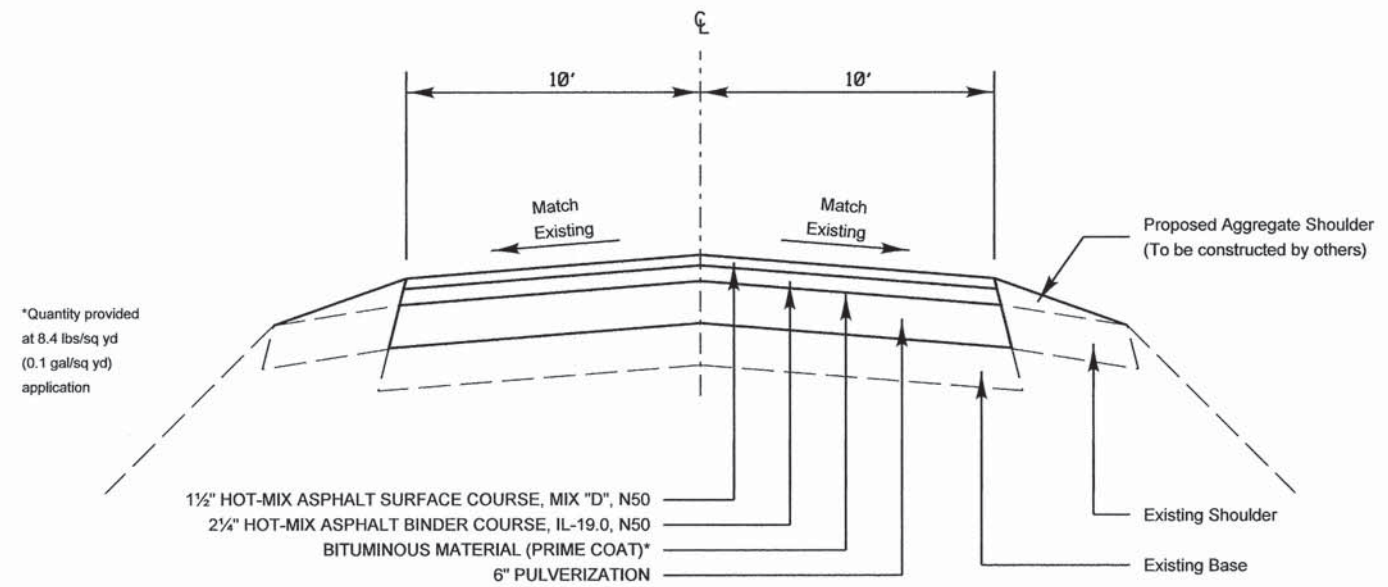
℄

10'

10'

Match Existing

Match Existing

Proposed Aggregate Shoulder (To be constructed by others)

*Quantity provided at 8.4 lbs/sq yd (0.1 gal/sq yd) application

1½" HOT-MIX ASPHALT SURFACE COURSE, MIX "D", N50

2¼" HOT-MIX ASPHALT BINDER COURSE, IL-19.0, N50

BITUMINOUS MATERIAL (PRIME COAT)*

6" PULVERIZATION

Existing Shoulder

Existing Base